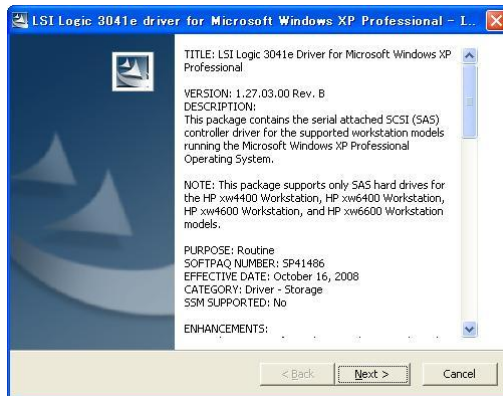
LSI Logic 3041e driver for Microsoft Windows XP Professional - I..

TITLE: LSI Logic 3041e Driver for Microsoft Windows XP Professional

VERSION: 1.27.03.00 Rev. B
DESCRIPTION:
This package contains the serial attached SCSI (SAS) controller driver for the supported workstation models running the Microsoft Windows XP Professional Operating System.

NOTE: This package supports only SAS hard drives for the HP xw4400 Workstation, HP xw6400 Workstation, HP xw4600 Workstation, and HP xw6600 Workstation models.

PURPOSE: Routine
SOFTPAQ NUMBER: SP41486
EFFECTIVE DATE: October 16, 2008
CATEGORY: Driver - Storage
SSM SUPPORTED: No

ENHANCEMENTS:
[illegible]

< Back
Next >
Cancel